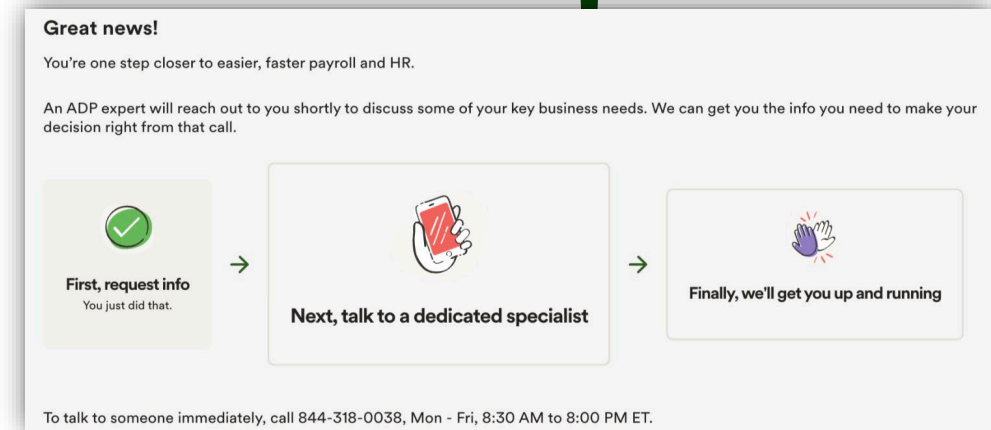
Great news!

You're one step closer to easier, faster payroll and HR.

An ADP expert will reach out to you shortly to discuss some of your key business needs. We can get you the info you need to make your decision right from that call.

First, request info
You just did that.

Next, talk to a dedicated specialist

Finally, we'll get you up and running

To talk to someone immediately, call 844-318-0038, Mon - Fri, 8:30 AM to 8:00 PM ET.